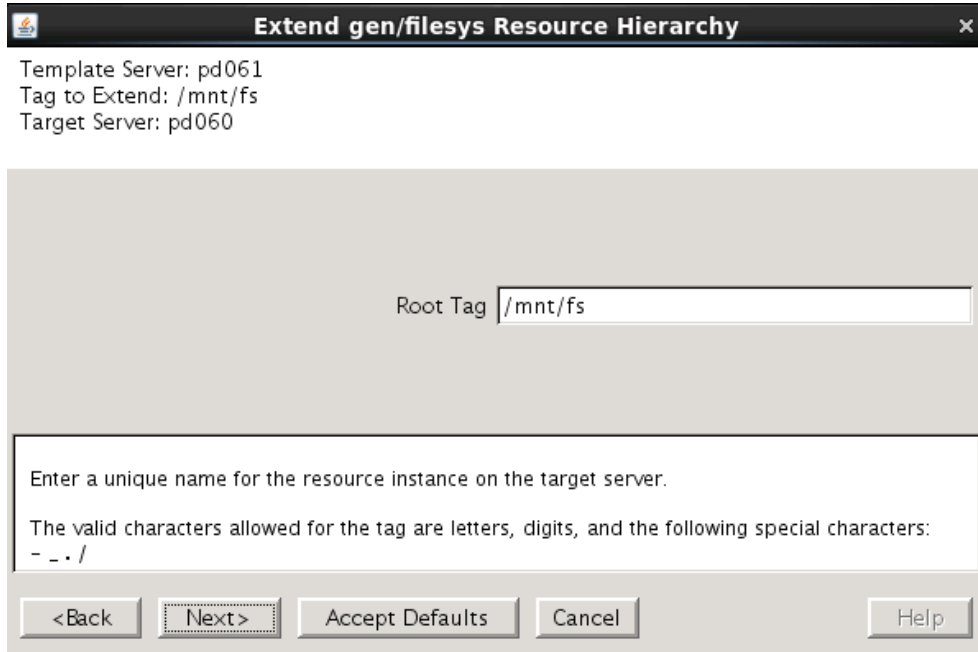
Extend gen/filesys Resource Hierarchy

Template Server: pd061
Tag to Extend: /mnt/fs
Target Server: pd060

Root Tag /mnt/fs

Enter a unique name for the resource instance on the target server.

The valid characters allowed for the tag are letters, digits, and the following special characters: - _ . /

<Back Next> Accept Defaults Cancel Help